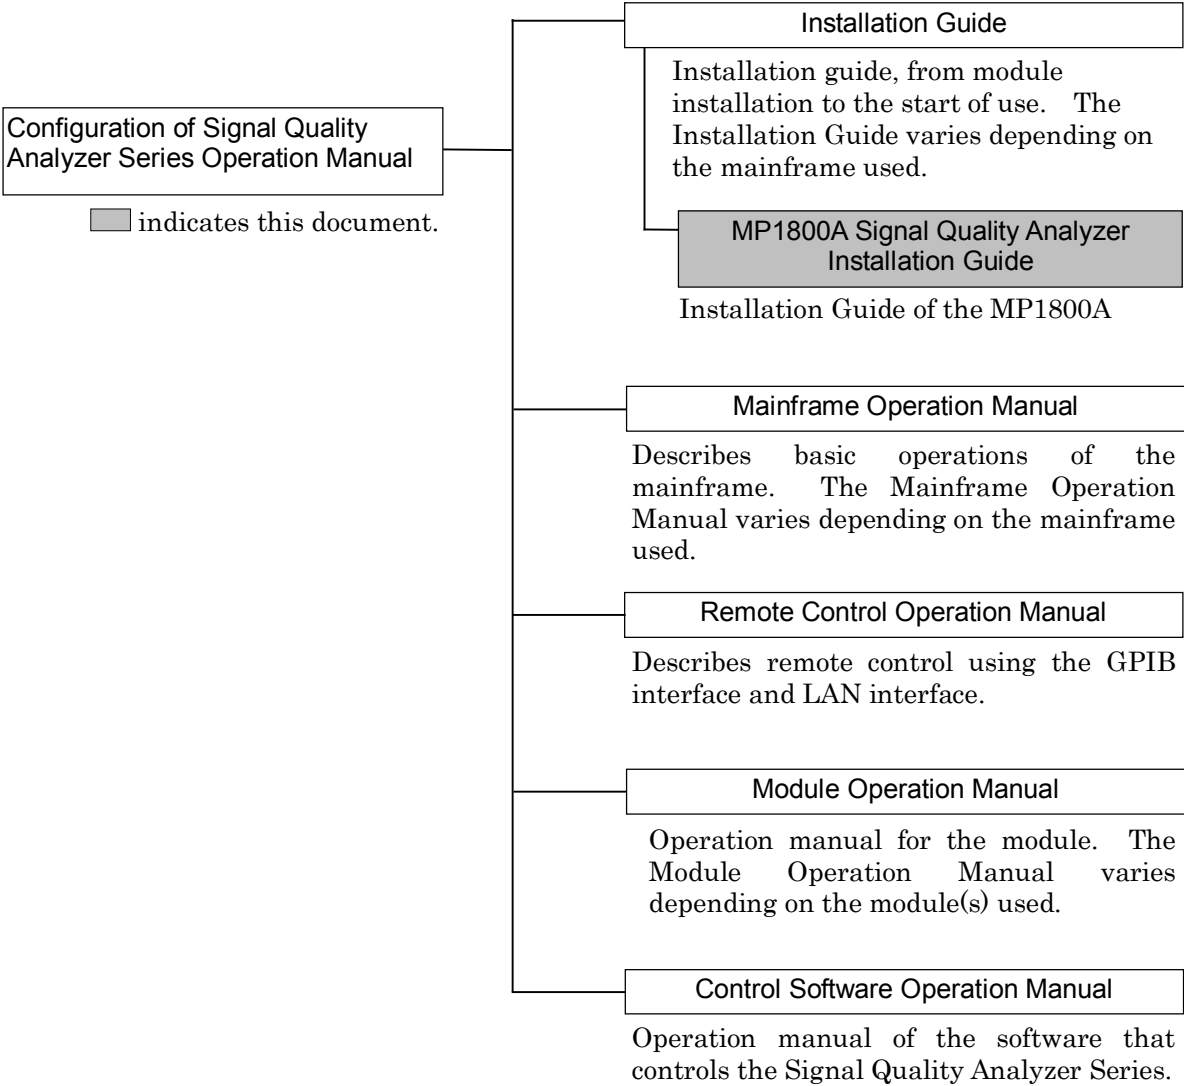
Configuration of Signal Quality Analyzer Series Operation Manual

indicates this document.

Installation Guide

Installation guide, from module installation to the start of use. The Installation Guide varies depending on the mainframe used.

MP1800A Signal Quality Analyzer Installation Guide

Installation Guide of the MP1800A

Mainframe Operation Manual

Describes basic operations of the mainframe. The Mainframe Operation Manual varies depending on the mainframe used.

Remote Control Operation Manual

Describes remote control using the GPIB interface and LAN interface.

Module Operation Manual

Operation manual for the module. The Module Operation Manual varies depending on the module(s) used.

Control Software Operation Manual

Operation manual of the software that controls the Signal Quality Analyzer Series.